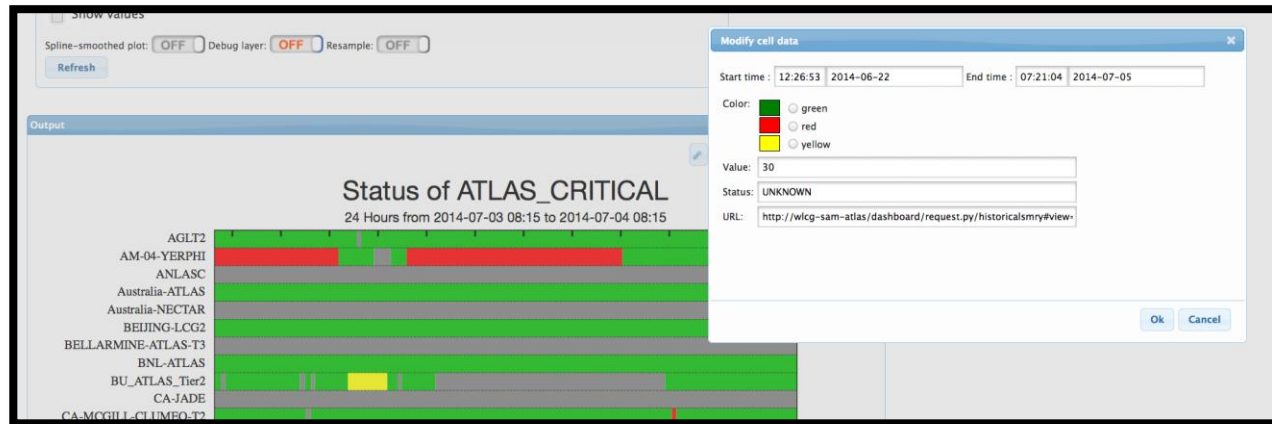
Show values

Spline-smoothed plot: OFF Debug layer: OFF Resample: OFF

Refresh

Output

Status of ATLAS_CRITICAL

24 Hours from 2014-07-03 08:15 to 2014-07-04 08:15

AGLT2
AM-04-YERPHI
ANLASC
Australia-ATLAS
Australia-NECTAR
BEIJING-LCG2
BELLARMINE-ATLAS-T3
BNL-ATLAS
BU_ATLAS_Tier2
CA-JADE
CA-MCGILL-CLUMEO-T2

Modify cell data

Start time : 12:26:53 2014-06-22 End time : 07:21:04 2014-07-05

Color: green red yellow

Value: 30

Status: UNKNOWN

URL: http://wlcg-sam-atlas/dashboard/request.py/historicalsmry#view=

Ok Cancel